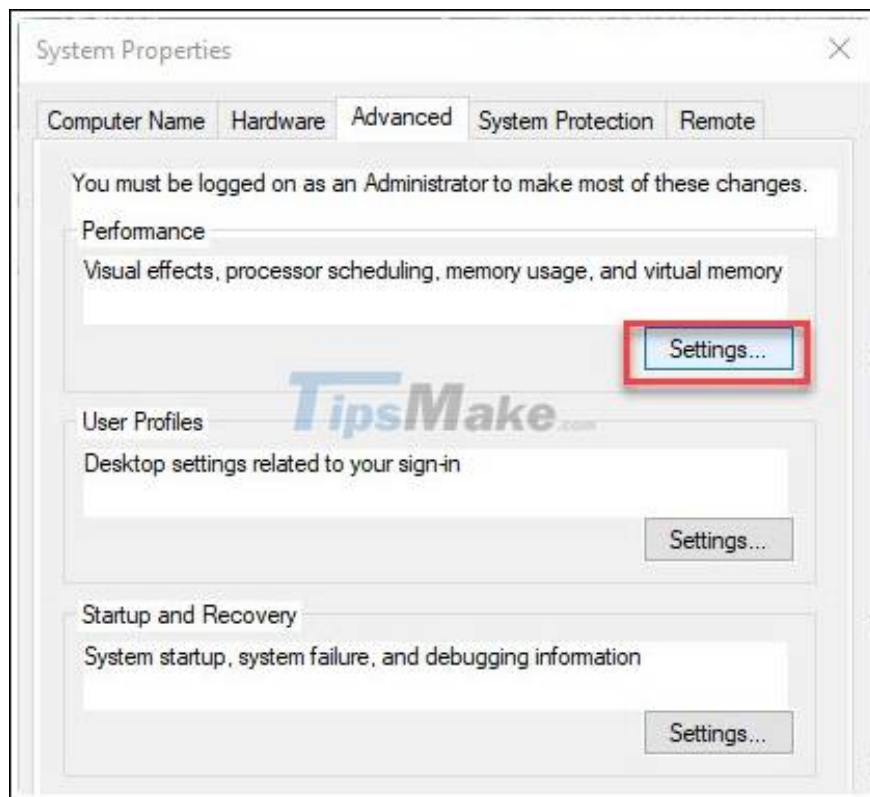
System Properties

Computer Name | Hardware | Advanced | System Protection | Remote

You must be logged on as an Administrator to make most of these changes.

Performance

Visual effects, processor scheduling, memory usage, and virtual memory

Settings...

TipsMake.com

User Profiles

Desktop settings related to your sign-in

Settings...

Startup and Recovery

System startup, system failure, and debugging information

Settings...